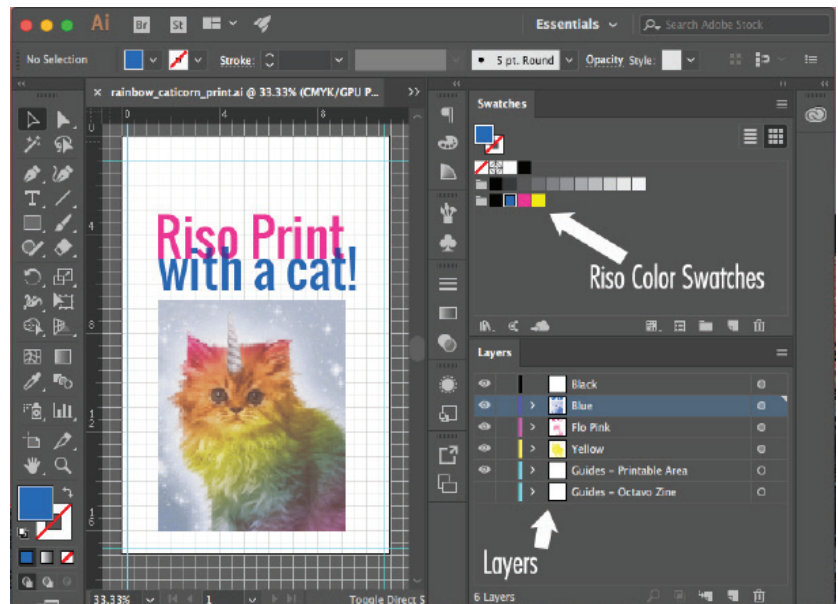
Ai Br St

Essentials

Search Adobe Stock

No Selection

Stroke:

5 pt. Round

Opacity Style:

rainbow_caticorn_print.ai @ 33.33% (CMYK/GPU P...

Riso Print
with a cat!

Swatches

Riso Color Swatches

Layers

| Black |
| Blue |
| Flo Pink |
| Yellow |
| Guides - Printable Area |
| Guides - Octavo Zine |

Layers

33.33%

1

Toggle Direct S

6 Layers